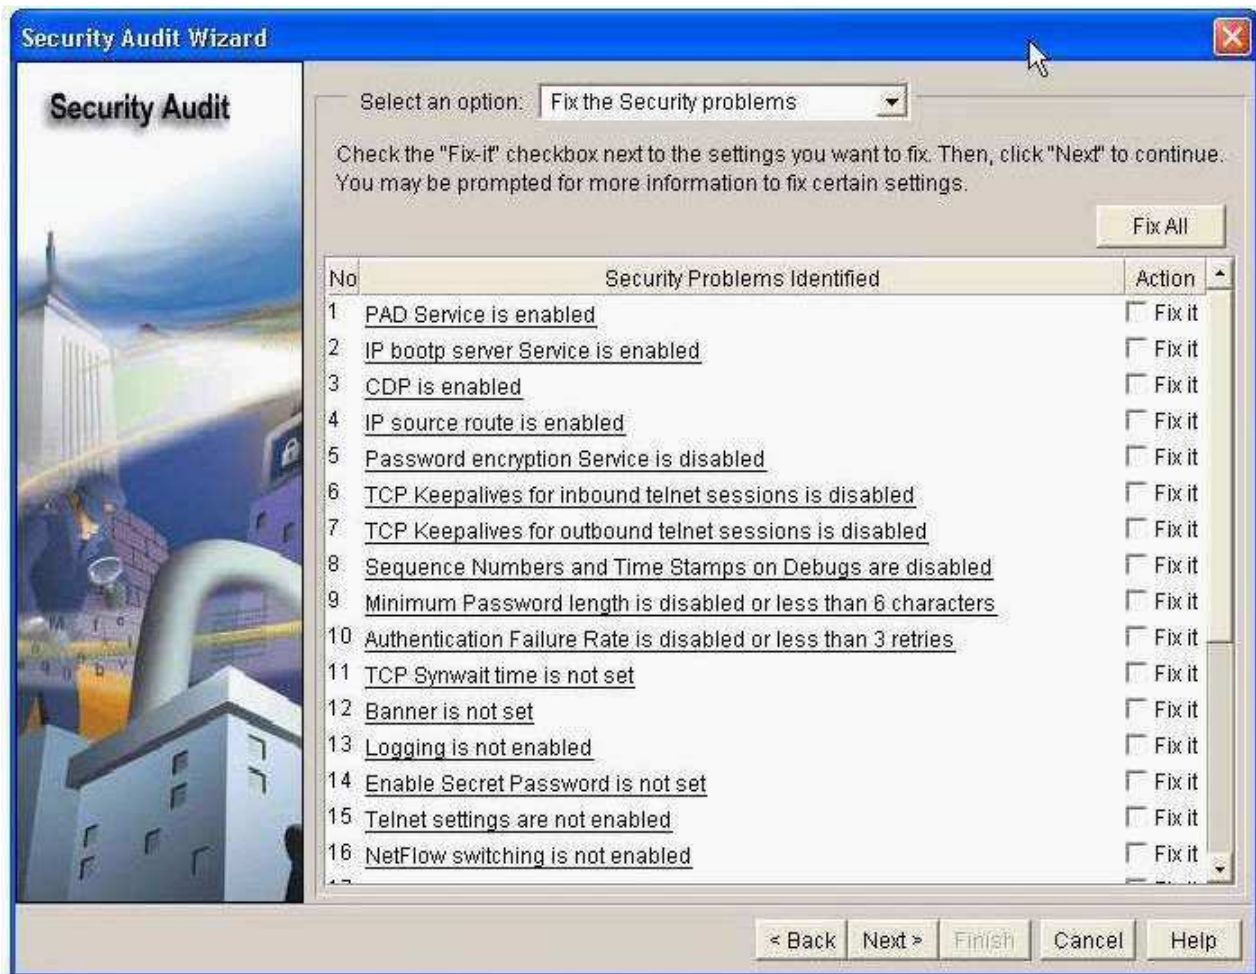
Security Audit Wizard

Security Audit

Select an option: Fix the Security problems

Check the "Fix-it" checkbox next to the settings you want to fix. Then, click "Next" to continue. You may be prompted for more information to fix certain settings.

Fix All

| No | Security Problems Identified | Action |
|---|---|---|
| 1 | PAD Service is enabled | Fix it |
| 2 | IP bootp server Service is enabled | Fix it |
| 3 | CDP is enabled | Fix it |
| 4 | IP source route is enabled | Fix it |
| 5 | Password encryption Service is disabled | Fix it |
| 6 | TCP Keepalives for inbound telnet sessions is disabled | Fix it |
| 7 | TCP Keepalives for outbound telnet sessions is disabled | Fix it |
| 8 | Sequence Numbers and Time Stamps on Debugs are disabled | Fix it |
| 9 | Minimum Password length is disabled or less than 6 characters | Fix it |
| 10 | Authentication Failure Rate is disabled or less than 3 retries | Fix it |
| 11 | TCP Synwait time is not set | Fix it |
| 12 | Banner is not set | Fix it |
| 13 | Logging is not enabled | Fix it |
| 14 | Enable Secret Password is not set | Fix it |
| 15 | Telnet settings are not enabled | Fix it |
| 16 | NetFlow switching is not enabled | Fix it |

< Back Next > Finish Cancel Help